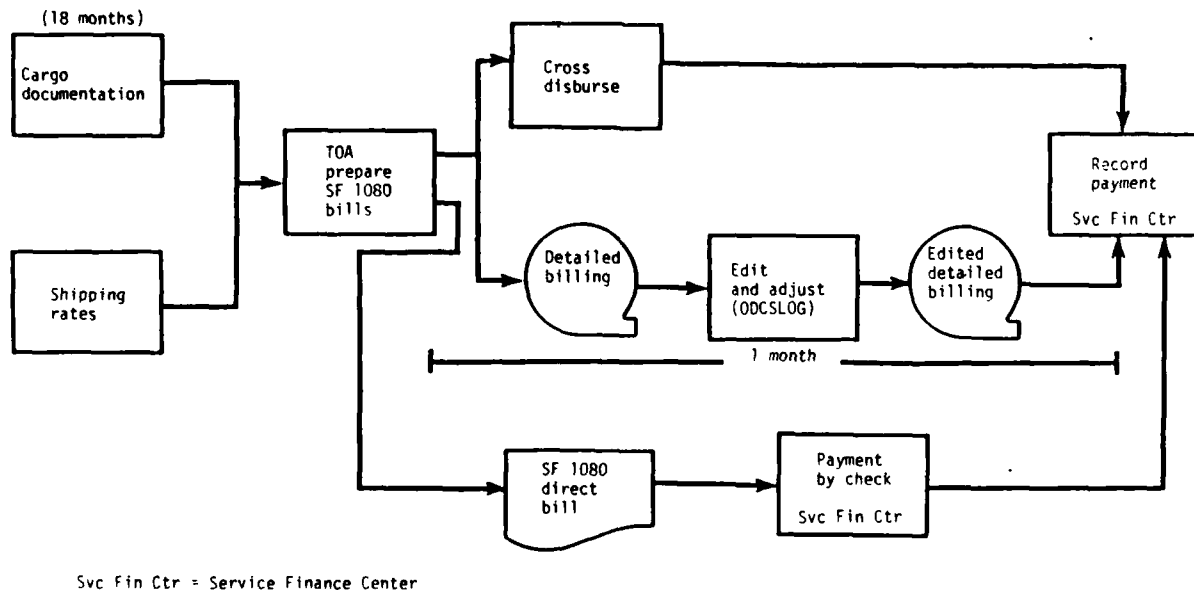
(18 months)

Cargo documentation

Shipping rates

TOA prepare SF 1080 bills

Cross disburse

Detailed billing

Edit and adjust (ODCSLOG)

Edited detailed billing

Record payment

Svc Fin Ctr

1 month

SF 1080 direct bill

Payment by check

Svc Fin Ctr

Svc Fin Ctr = Service Finance Center